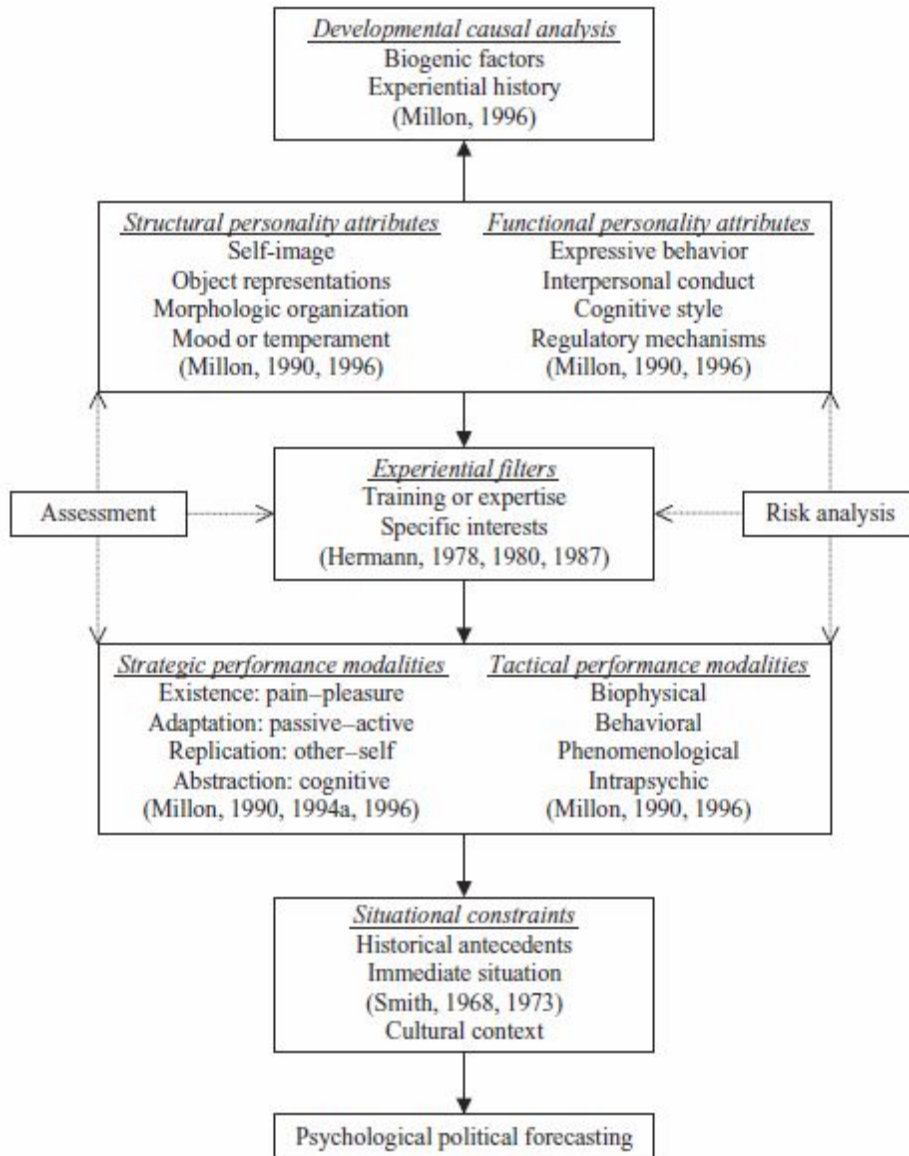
Developmental causal analysis
Biogenic factors
Experiential history
(Millon, 1996)

Structural personality attributes
Self-image
Object representations
Morphologic organization
Mood or temperament
(Millon, 1990, 1996)

Functional personality attributes
Expressive behavior
Interpersonal conduct
Cognitive style
Regulatory mechanisms
(Millon, 1990, 1996)

Assessment

Experiential filters
Training or expertise
Specific interests
(Hermann, 1978, 1980, 1987)

Risk analysis

Strategic performance modalities
Existence: pain–pleasure
Adaptation: passive–active
Replication: other–self
Abstraction: cognitive
(Millon, 1990, 1994a, 1996)

Tactical performance modalities
Biophysical
Behavioral
Phenomenological
Intrapsychic
(Millon, 1990, 1996)

Situational constraints
Historical antecedents
Immediate situation
(Smith, 1968, 1973)
Cultural context

Psychological political forecasting